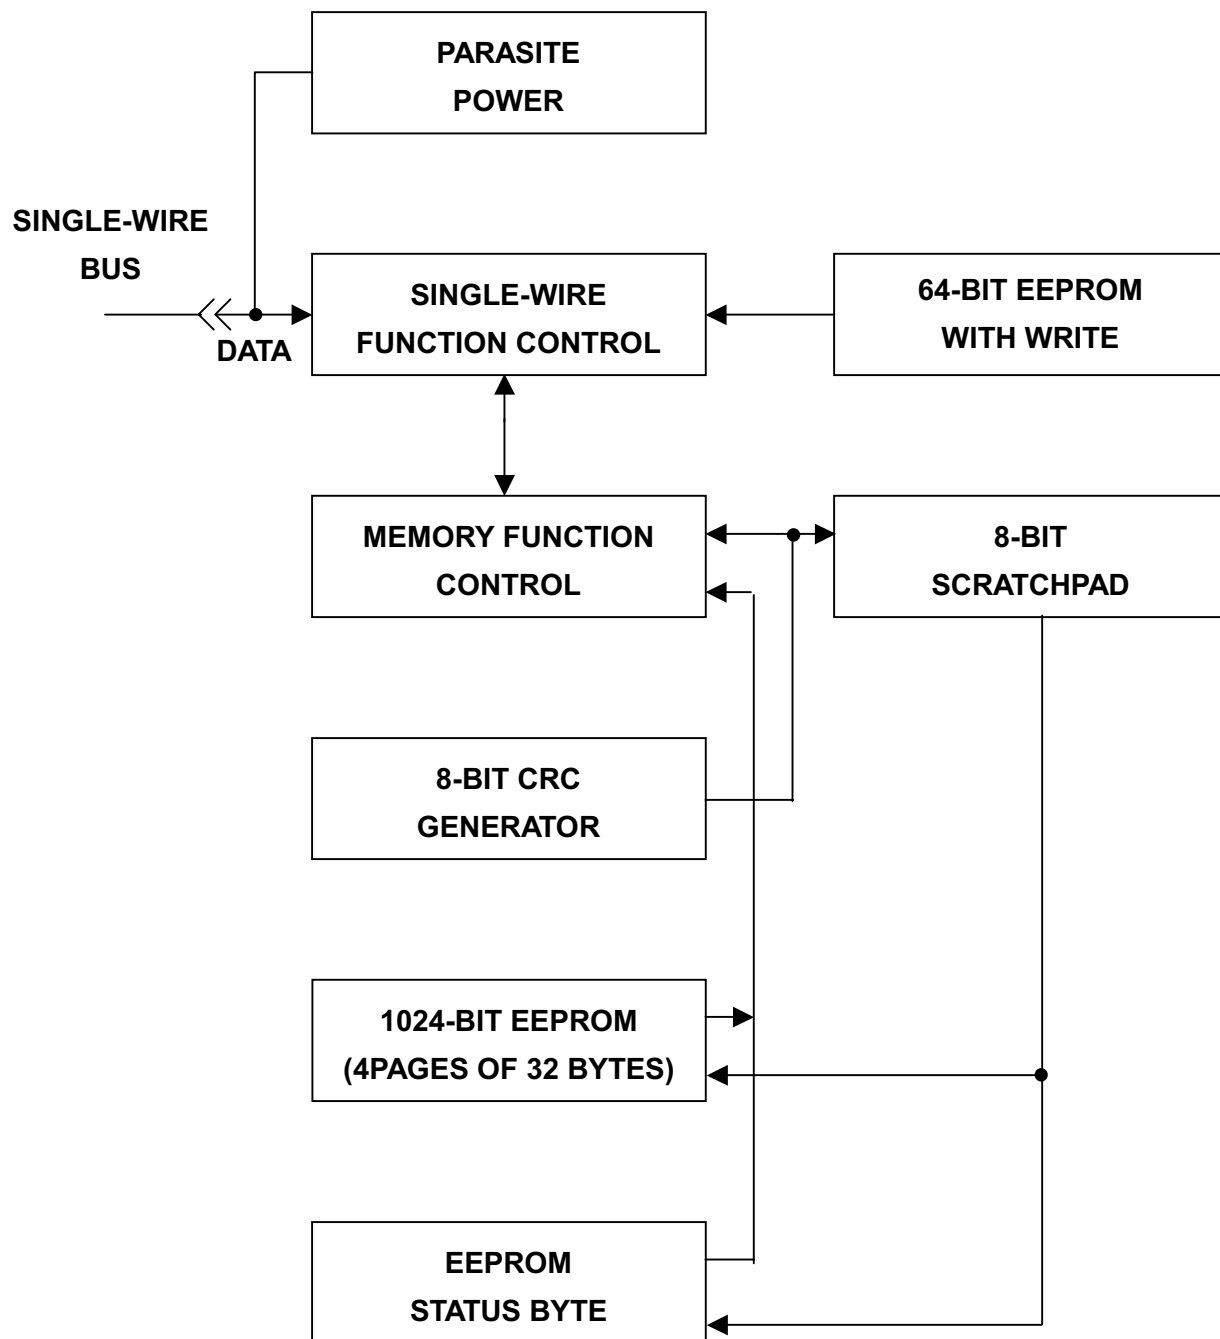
PARASITE POWER

SINGLE-WIRE BUS

DATA

SINGLE-WIRE FUNCTION CONTROL

64-BIT EEPROM WITH WRITE

MEMORY FUNCTION CONTROL

8-BIT SCRATCHPAD

8-BIT CRC GENERATOR

1024-BIT EEPROM (4PAGES OF 32 BYTES)

EEPROM STATUS BYTE